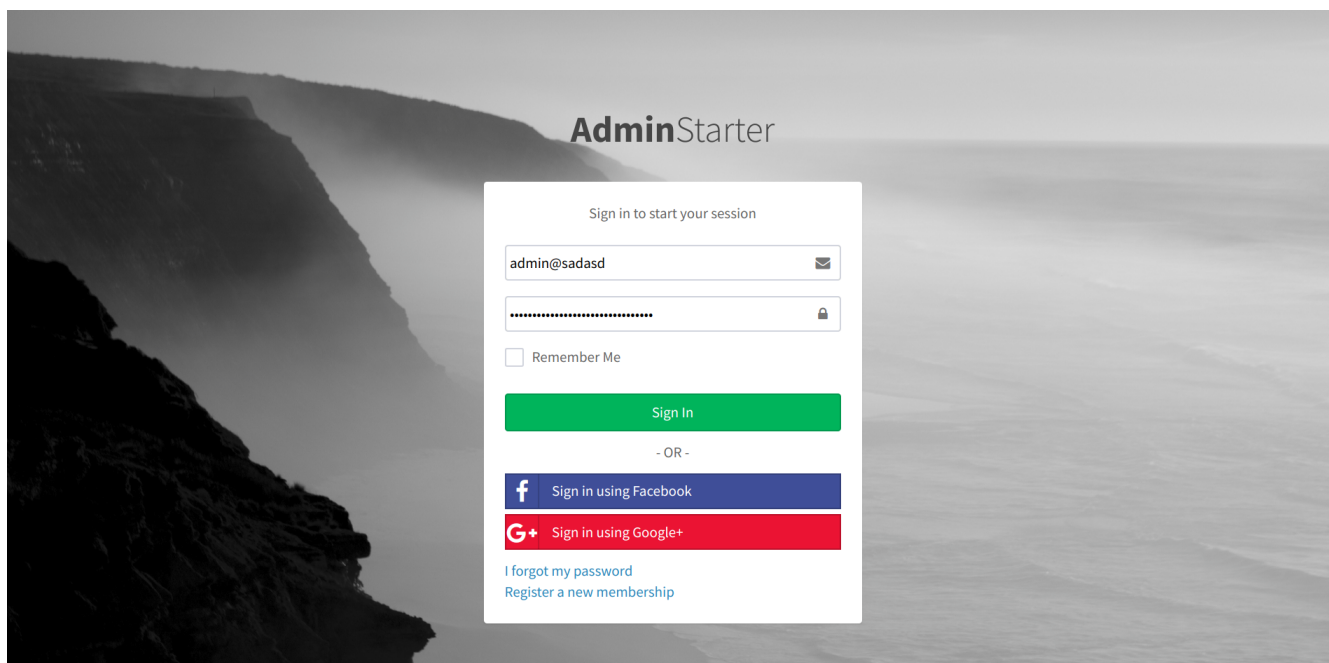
AdminStarter

Sign in to start your session

admin@sadasd

••••••••••••••••••••••••••••••••

Remember Me

Sign In

- OR -

Sign in using Facebook

G+ Sign in using Google+

I forgot my password
Register a new membership